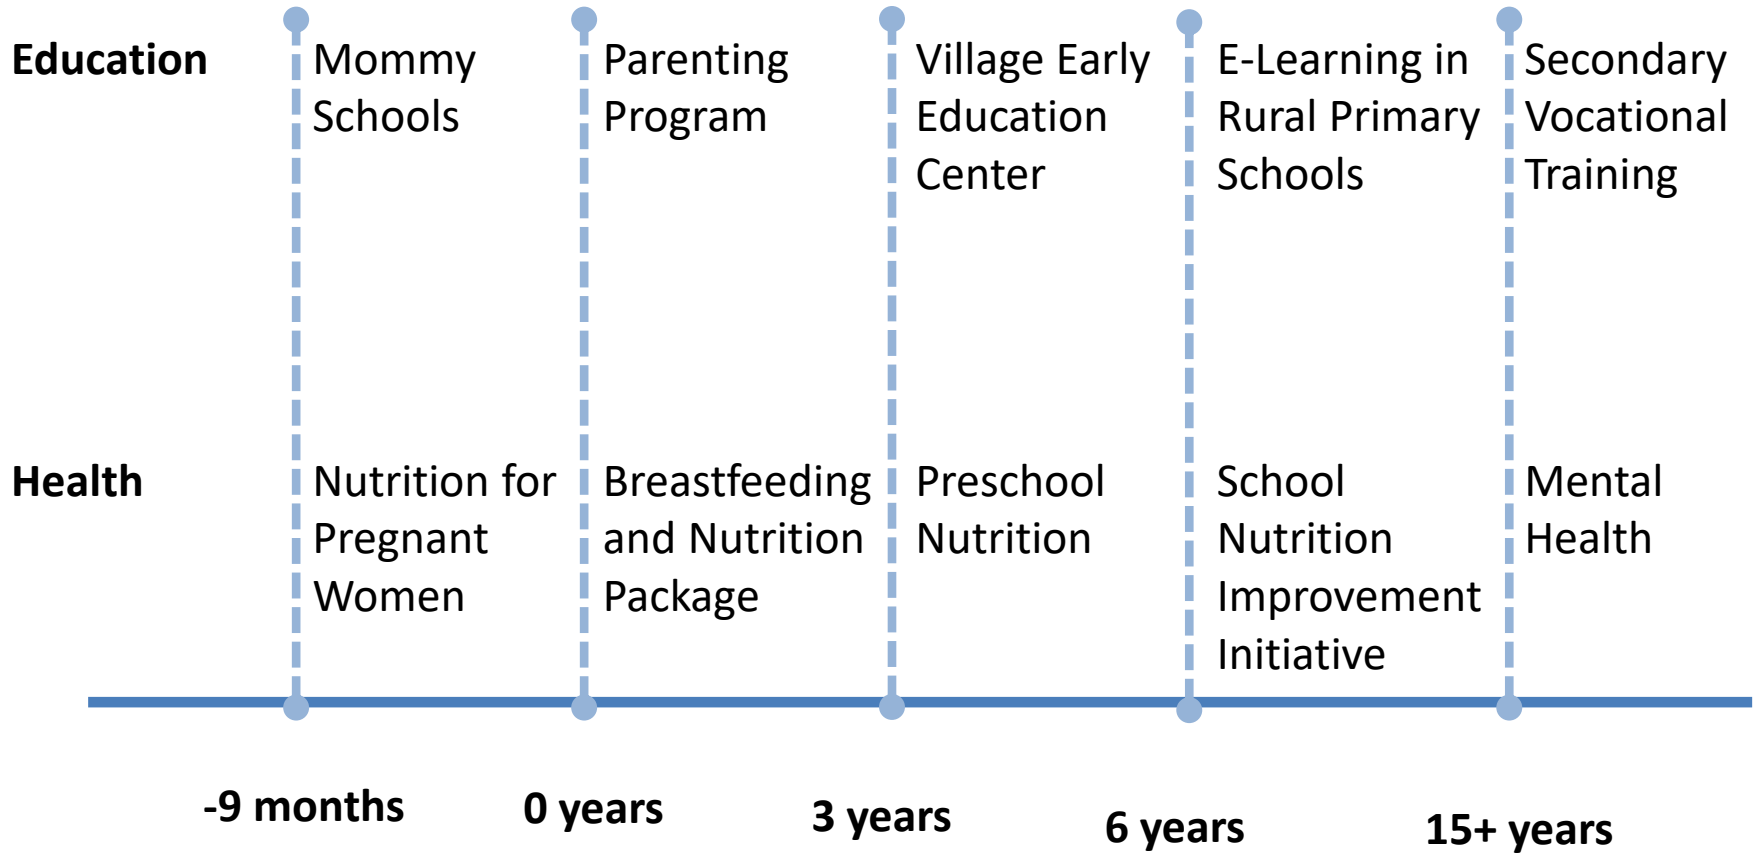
| | -9 months | 0 years | 3 years | 6 years | 15+ years |
|---|---|---|---|---|---|
| Education | Mommy Schools | Parenting Program | Village Early Education Center | E-Learning in Rural Primary Schools | Secondary Vocational Training |
| Health | Nutrition for Pregnant Women | Breastfeeding and Nutrition Package | Preschool Nutrition | School Nutrition Improvement Initiative | Mental Health |